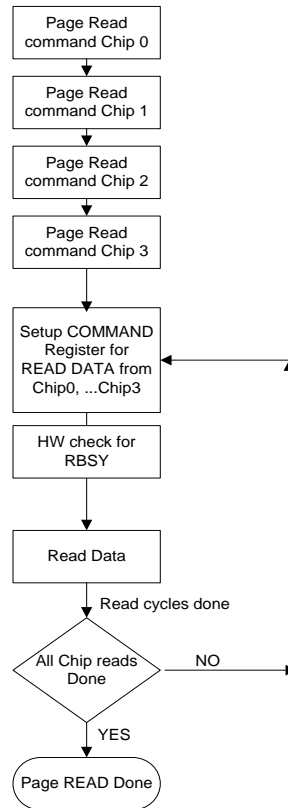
Page Read command Chip 0

Page Read command Chip 1

Page Read command Chip 2

Page Read command Chip 3

Setup COMMAND Register for READ DATA from Chip0, ...Chip3

HW check for RBSY

Read Data

Read cycles done

All Chip reads Done

NO

YES

Page READ Done